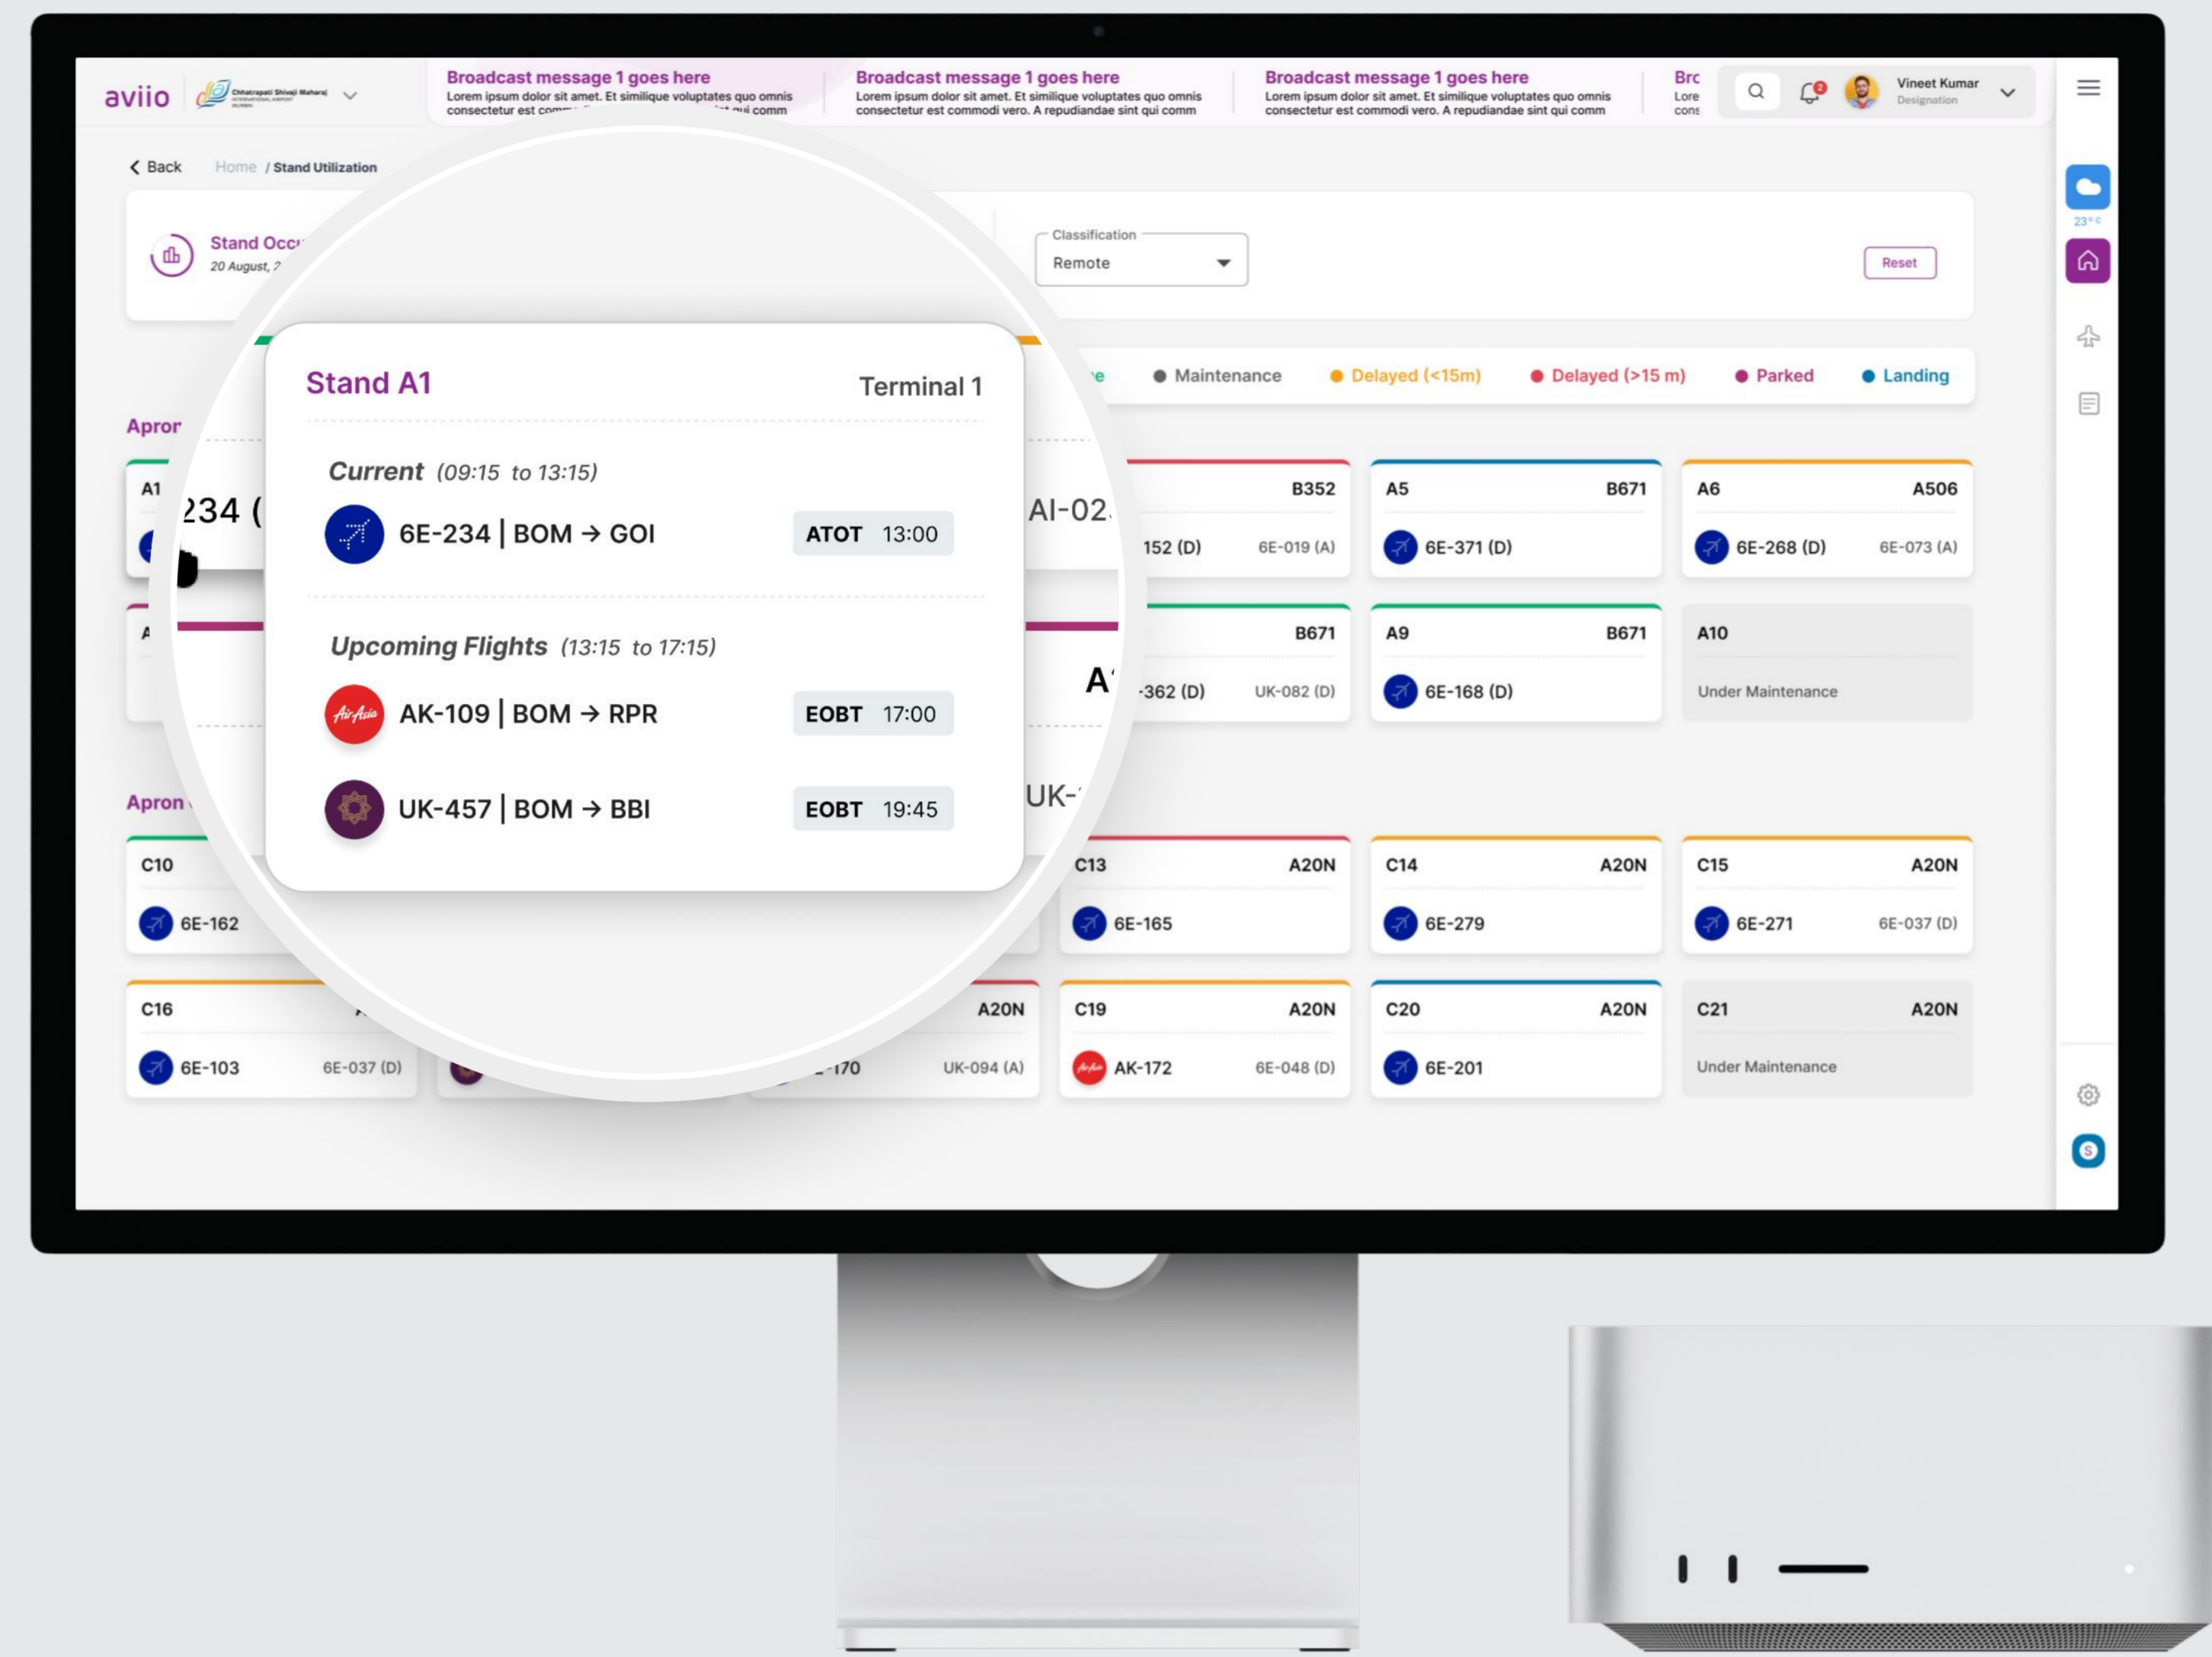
aviio Chhatrapati Shivaji Maharaj International Airport Mumbai

Broadcast message 1 goes here
Lorem ipsum dolor sit amet. Et similique voluptates quo omnis consectetur est comm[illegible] qui comm

Broadcast message 1 goes here
Lorem ipsum dolor sit amet. Et similique voluptates quo omnis consectetur est commodi vero. A repudiandae sint qui comm

Broadcast message 1 goes here
Lorem ipsum dolor sit amet. Et similique voluptates quo omnis consectetur est commodi vero. A repudiandae sint qui comm

Brc
Lore
cons

2
Vineet Kumar
Designation

Back Home / Stand Utilization

Stand Occ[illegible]
20 August, 2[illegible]

Classification
Remote

Reset

23° C

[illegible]e ● Maintenance ● Delayed (<15m) ● Delayed (>15 m) ● Parked ● Landing

Apro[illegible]

A1
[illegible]234 ([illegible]
AI-02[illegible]
B352
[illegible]152 (D) 6E-019 (A)
A5 B671
6E-371 (D)
A6 A506
6E-268 (D) 6E-073 (A)

A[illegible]
A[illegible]
B671
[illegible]-362 (D) UK-082 (D)
A9 B671
6E-168 (D)
A10
Under Maintenance

Stand A1
Terminal 1

Current (09:15 to 13:15)
6E-234 | BOM → GOI ATOT 13:00

Upcoming Flights (13:15 to 17:15)
AK-109 | BOM → RPR EOBT 17:00
UK-457 | BOM → BBI EOBT 19:45

Apron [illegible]
UK-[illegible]

C10
6E-162
C13 A20N
6E-165
C14 A20N
6E-279
C15 A20N
6E-271 6E-037 (D)

C16 A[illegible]
6E-103 6E-037 (D)
A20N
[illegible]-170 UK-094 (A)
C19 A20N
AK-172 6E-048 (D)
C20 A20N
6E-201
C21 A20N
Under Maintenance